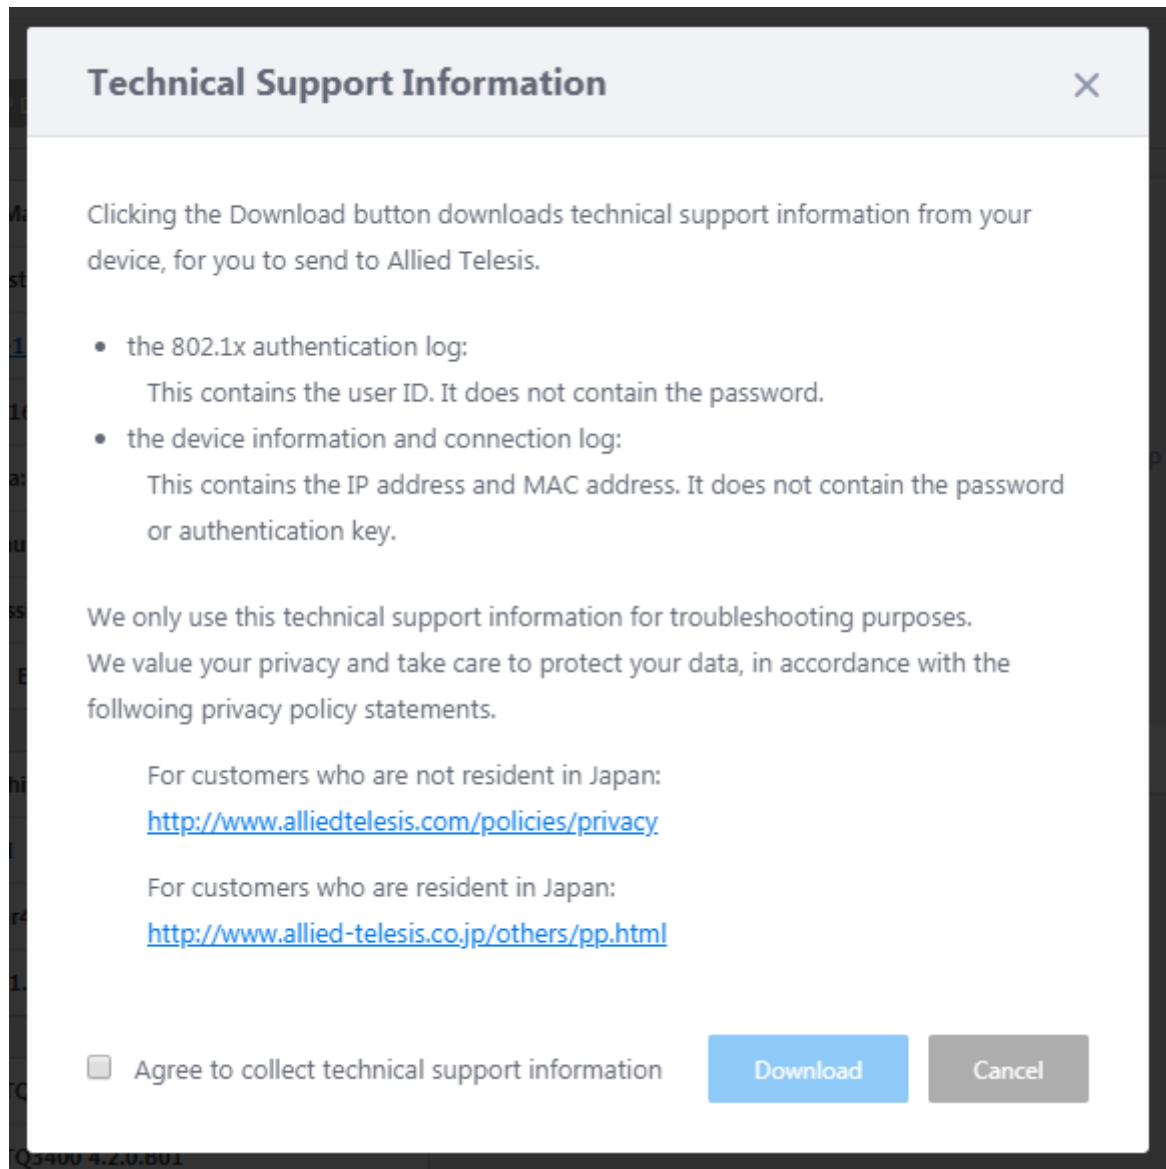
Technical Support Information

×

Clicking the Download button downloads technical support information from your device, for you to send to Allied Telesis.

- the 802.1x authentication log:
  This contains the user ID. It does not contain the password.
- the device information and connection log:
  This contains the IP address and MAC address. It does not contain the password or authentication key.

We only use this technical support information for troubleshooting purposes.
We value your privacy and take care to protect your data, in accordance with the follwoing privacy policy statements.

For customers who are not resident in Japan:
http://www.alliedtelesis.com/policies/privacy

For customers who are resident in Japan:
http://www.allied-telesis.co.jp/others/pp.html

Agree to collect technical support information

Download

Cancel